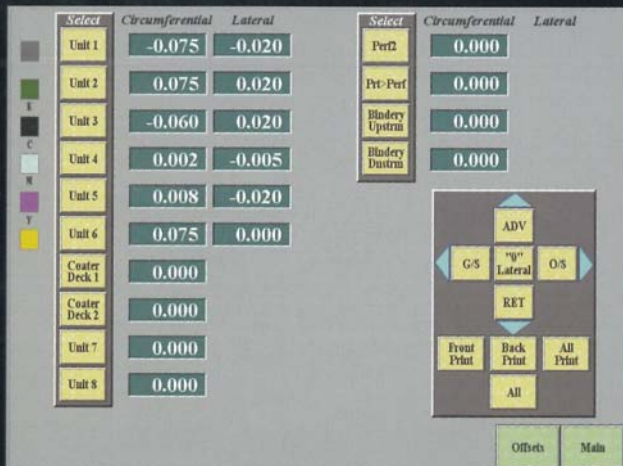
K
C
M
Y

| Select | Circumferential | Lateral |
|---|---|---|
| Unit 1 | -0.075 | -0.020 |
| Unit 2 | 0.075 | 0.020 |
| Unit 3 | -0.060 | 0.020 |
| Unit 4 | 0.002 | -0.005 |
| Unit 5 | 0.008 | -0.020 |
| Unit 6 | 0.075 | 0.000 |
| Coater Deck 1 | 0.000 | |
| Coater Deck 2 | 0.000 | |
| Unit 7 | 0.000 | |
| Unit 8 | 0.000 | |

| Select | Circumferential | Lateral |
|---|---|---|
| Perf2 | 0.000 | |
| Prt>Perf | 0.000 | |
| Bindery Upstrm | 0.000 | |
| Bindery Dnstrm | 0.000 | |

ADV
G/S
"0" Lateral
O/S
RET
Front Print
Back Print
All Print
All

Offsets
Main